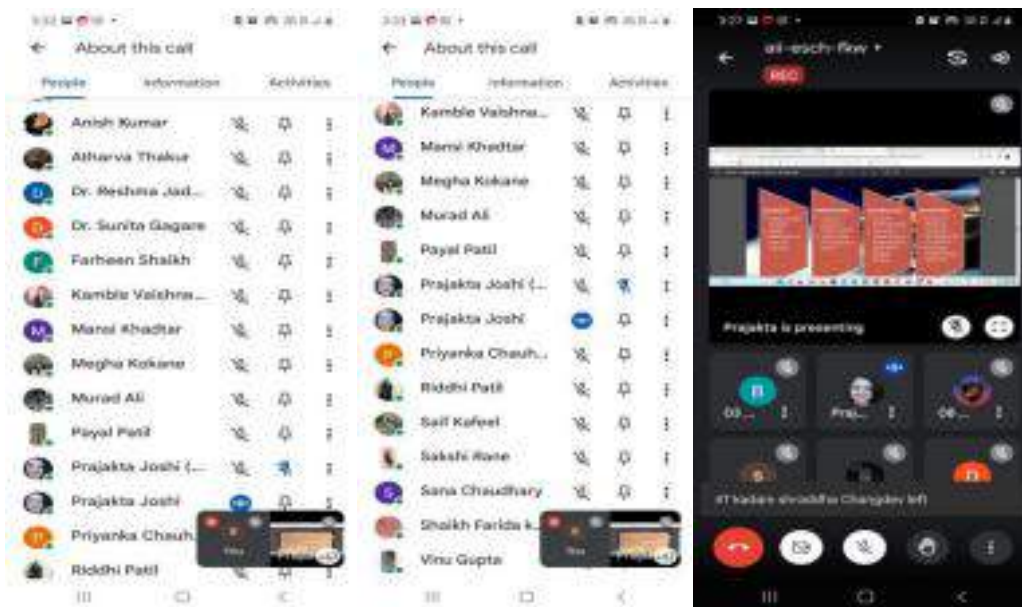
About this call

People Information Activities

Anish Kumar
Atharva Thakur
Dr. Reshma Jad...
Dr. Sunita Gagare
Farheen Shaikh
Kamble Vaishra...
Mansi Khadtar
Megha Kokane
Murad Ali
Payal Patil
Prajakta Joshi (...
Prajakta Joshi
Priyanka Chauh...
Riddhi Patil

About this call

People Information Activities

Kamble Vaishra...
Mansi Khadtar
Megha Kokane
Murad Ali
Payal Patil
Prajakta Joshi (...
Prajakta Joshi
Priyanka Chauh...
Riddhi Patil
Saif Kafeel
Sakshi Rane
Sana Chaudhary
Shaikh Farida k...
Vinu Gupta

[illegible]
REC

Prajakta is presenting

Praj...

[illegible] shraddha Changdev left